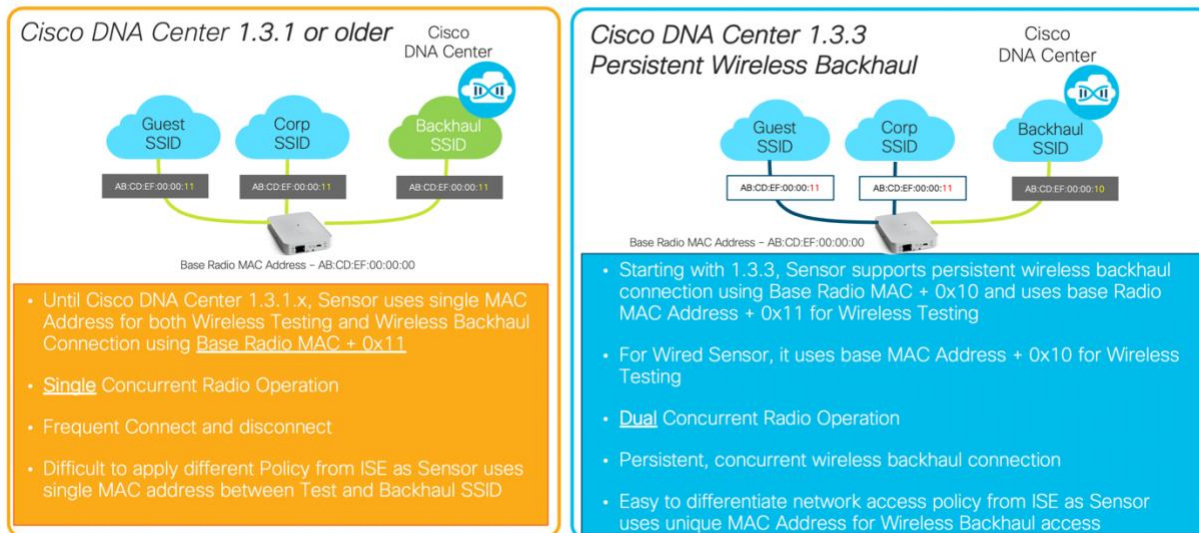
Cisco DNA Center 1.3.1 or older

Cisco DNA Center

Guest SSID

Corp SSID

Backhaul SSID

AB:CD:EF:00:00:11

AB:CD:EF:00:00:11

AB:CD:EF:00:00:11

Base Radio MAC Address – AB:CD:EF:00:00:00

• Until Cisco DNA Center 1.3.1.x, Sensor uses single MAC Address for both Wireless Testing and Wireless Backhaul Connection using Base Radio MAC + 0x11

• Single Concurrent Radio Operation

• Frequent Connect and disconnect

• Difficult to apply different Policy from ISE as Sensor uses single MAC address between Test and Backhaul SSID

Cisco DNA Center 1.3.3 Persistent Wireless Backhaul

Cisco DNA Center

Guest SSID

Corp SSID

Backhaul SSID

AB:CD:EF:00:00:11

AB:CD:EF:00:00:11

AB:CD:EF:00:00:10

Base Radio MAC Address – AB:CD:EF:00:00:00

• Starting with 1.3.3, Sensor supports persistent wireless backhaul connection using Base Radio MAC + 0x10 and uses base Radio MAC Address + 0x11 for Wireless Testing

• For Wired Sensor, it uses base MAC Address + 0x10 for Wireless Testing

• Dual Concurrent Radio Operation

• Persistent, concurrent wireless backhaul connection

• Easy to differentiate network access policy from ISE as Sensor uses unique MAC Address for Wireless Backhaul access